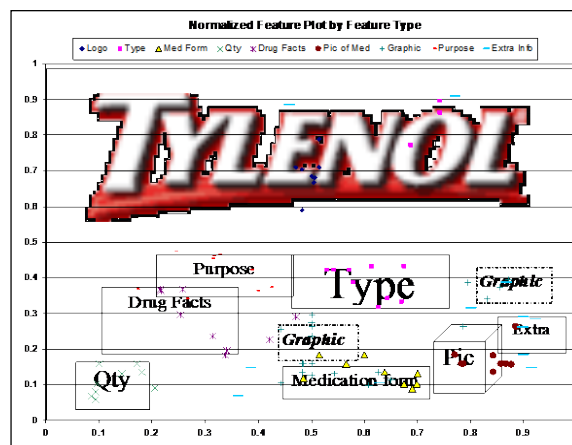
Normalized Feature Plot by Feature Type

Logo
Type
Med Form
Qty
Drug Facts
Pic of Med
Graphic
Purpose
Extra Info

1
0.9
0.8
0.7
0.6
0.5
0.4
0.3
0.2
0.1
0

0
0.1
0.2
0.3
0.4
0.5
0.6
0.7
0.8
0.9

TYLENOL

Purpose
Type
Graphic
Drug Facts
Graphic
Extra
Pic
Qty
Medication form